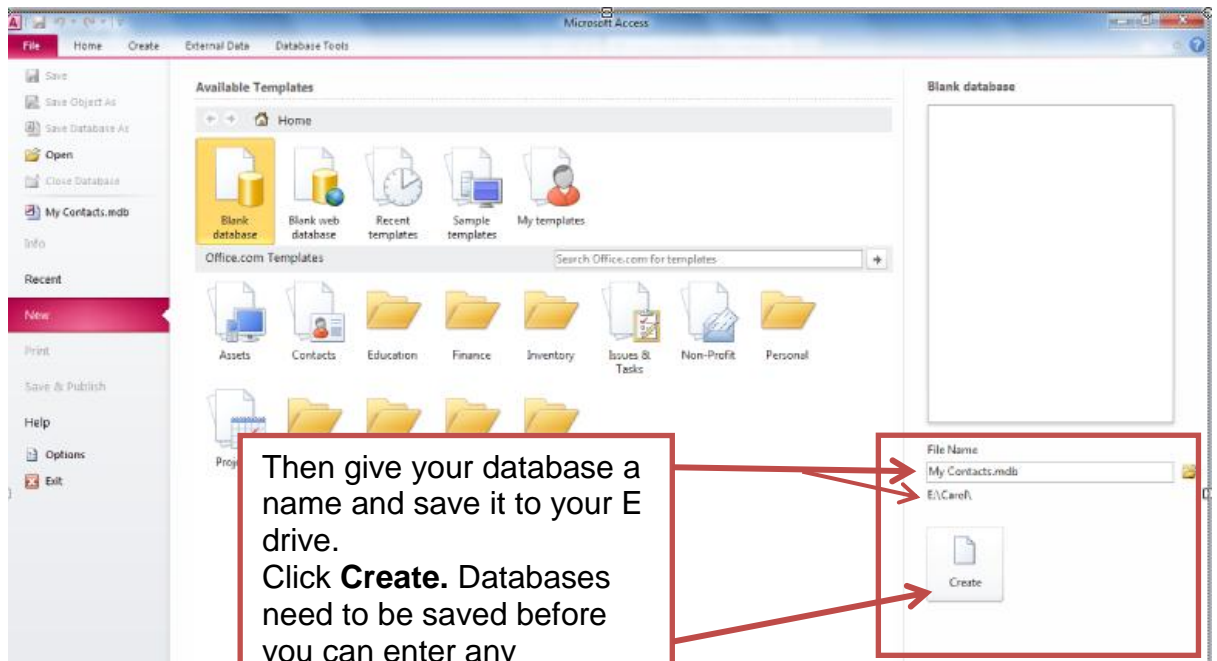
Microsoft Access

File Home Create External Data Database Tools

Save
Save Object As
Save Database As
Open
Close Database
My Contacts.mdb
Info
Recent
New
Print
Save & Publish
Help
Options
Exit

Available Templates

Home

Blank database
Blank web database
Recent templates
Sample templates
My templates

Office.com Templates

Search Office.com for templates

Assets
Contacts
Education
Finance
Inventory
Issues & Tasks
Non-Profit
Personal

Proj

Blank database

File Name
My Contacts.mdb
E:\Carol\

Create

Then give your database a name and save it to your E drive.
Click **Create.** Databases need to be saved before you can enter any